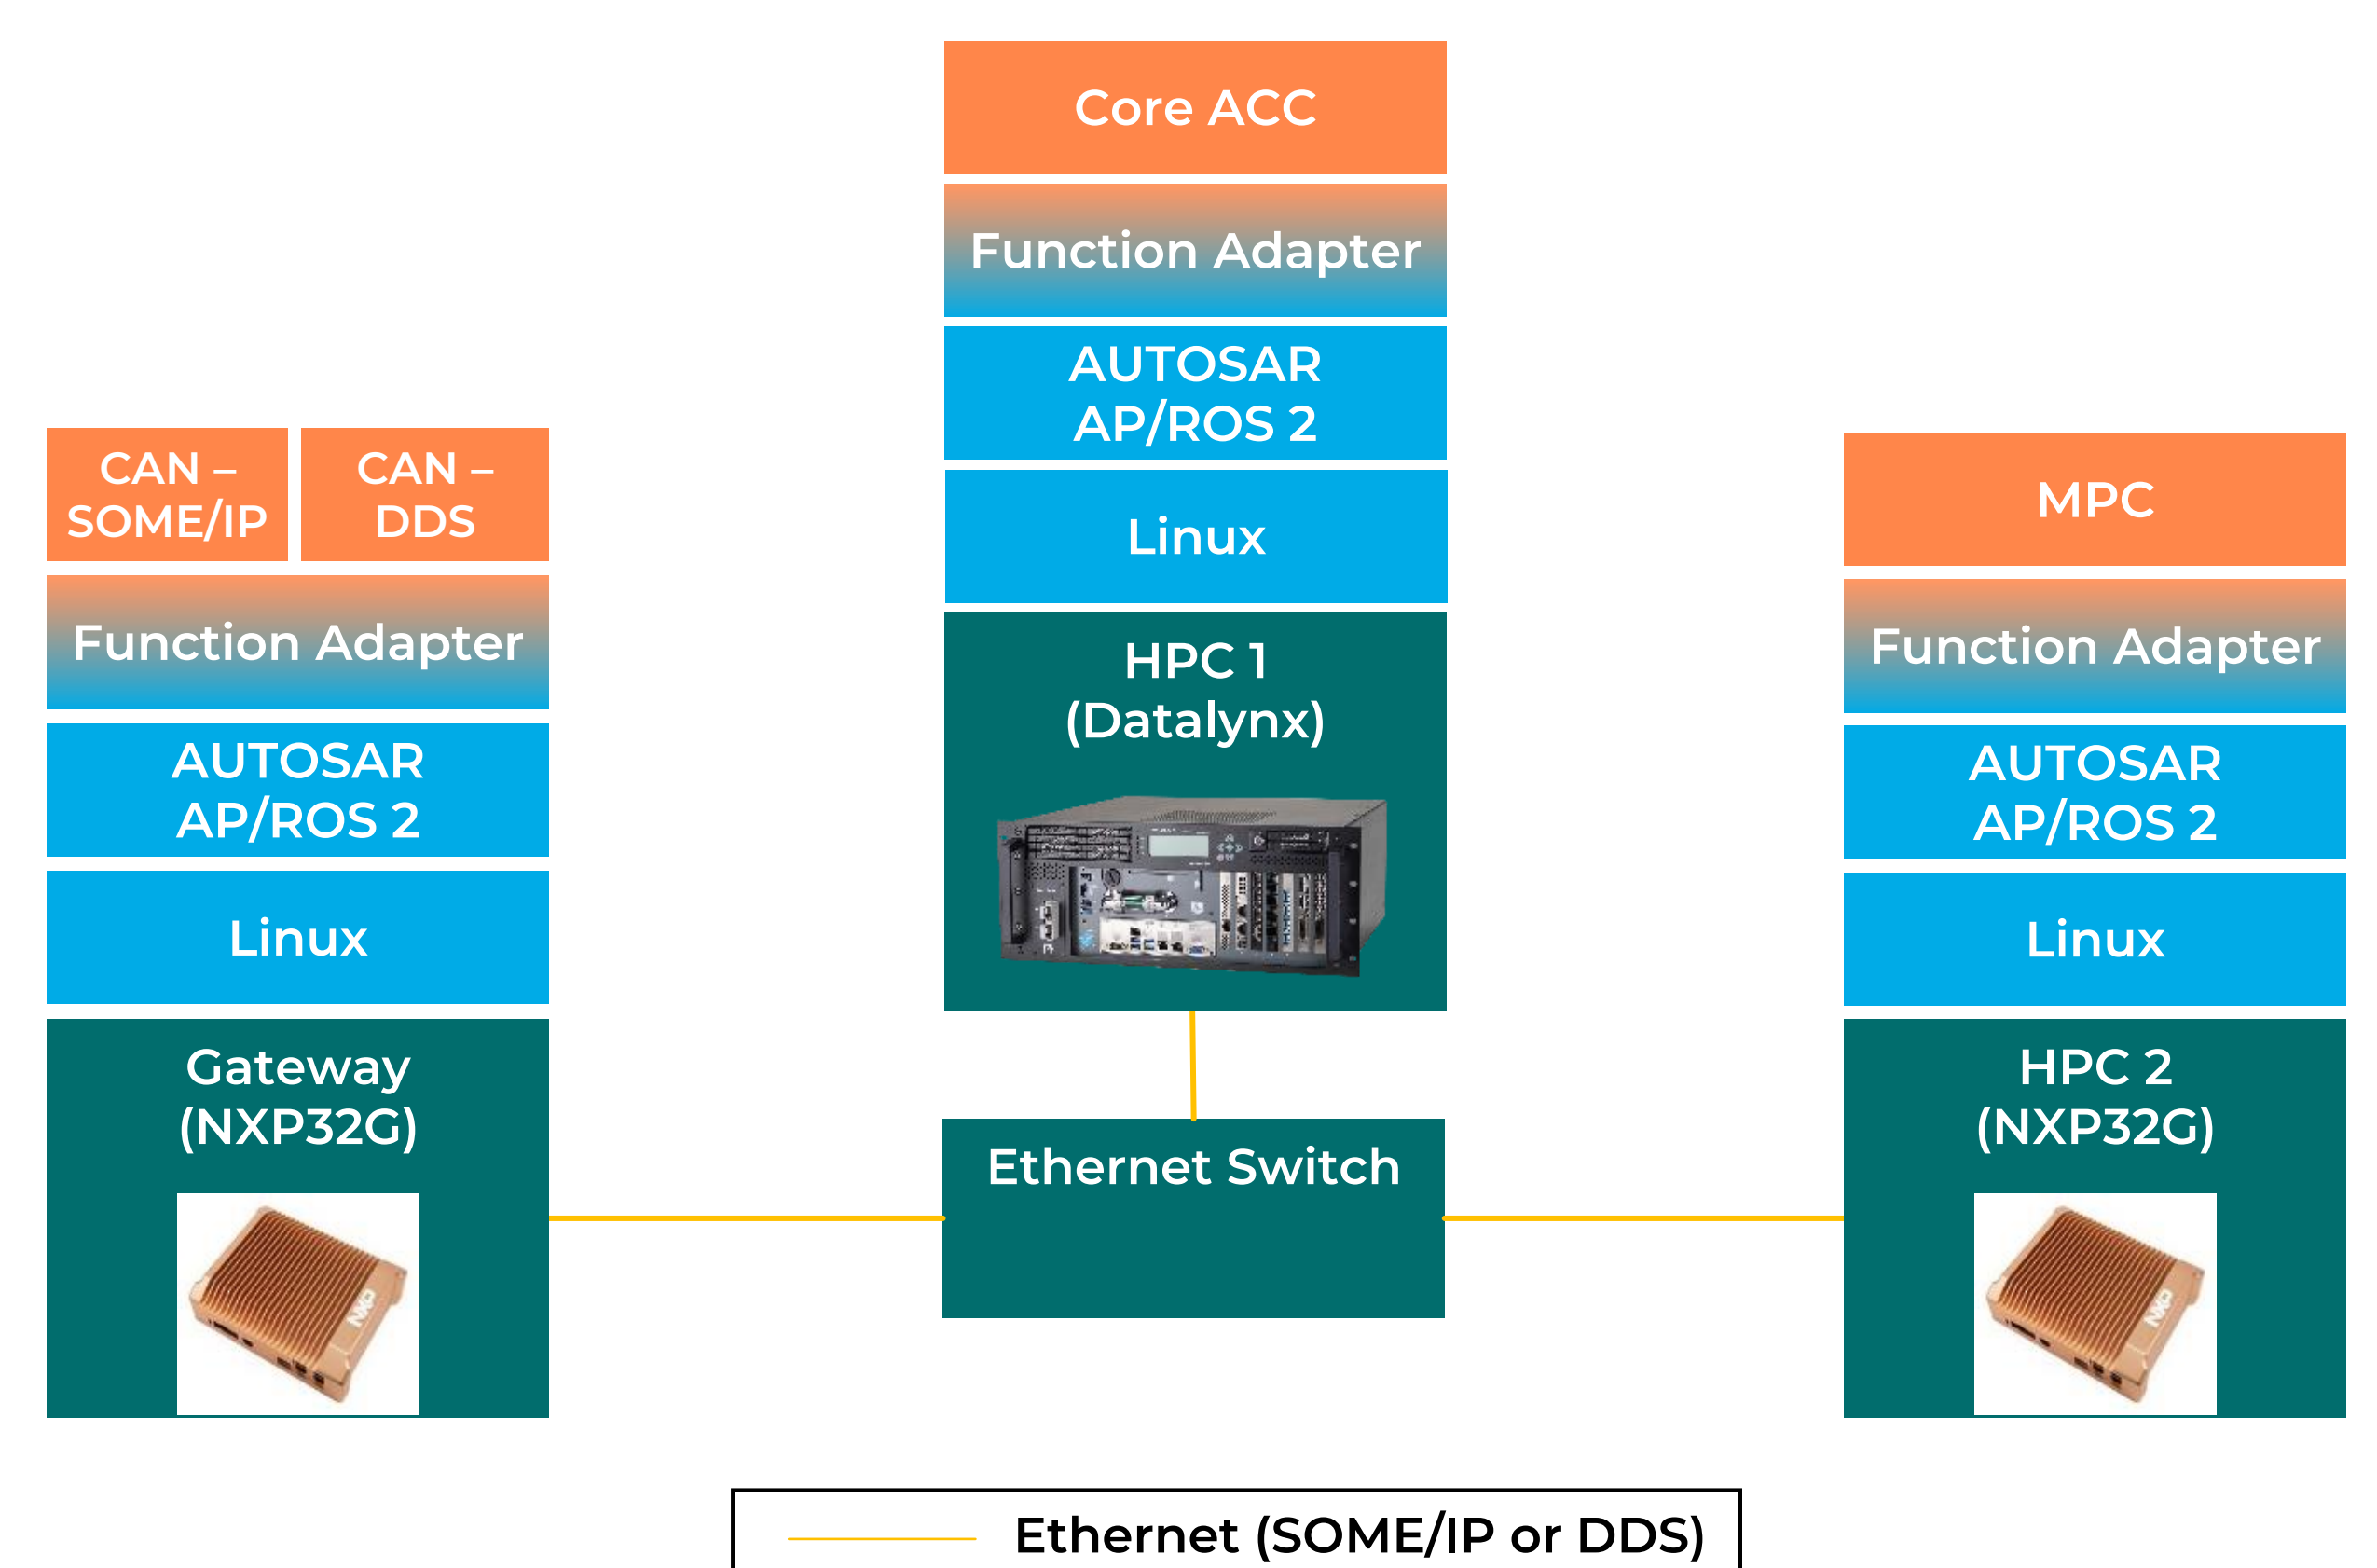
Core ACC

Function Adapter

AUTOSAR AP/ROS 2

Linux

HPC 1 (Datalynx)

CAN – SOME/IP

CAN – DDS

Function Adapter

AUTOSAR AP/ROS 2

Linux

Gateway (NXP32G)

MPC

Function Adapter

AUTOSAR AP/ROS 2

Linux

HPC 2 (NXP32G)

Ethernet Switch

Ethernet (SOME/IP or DDS)